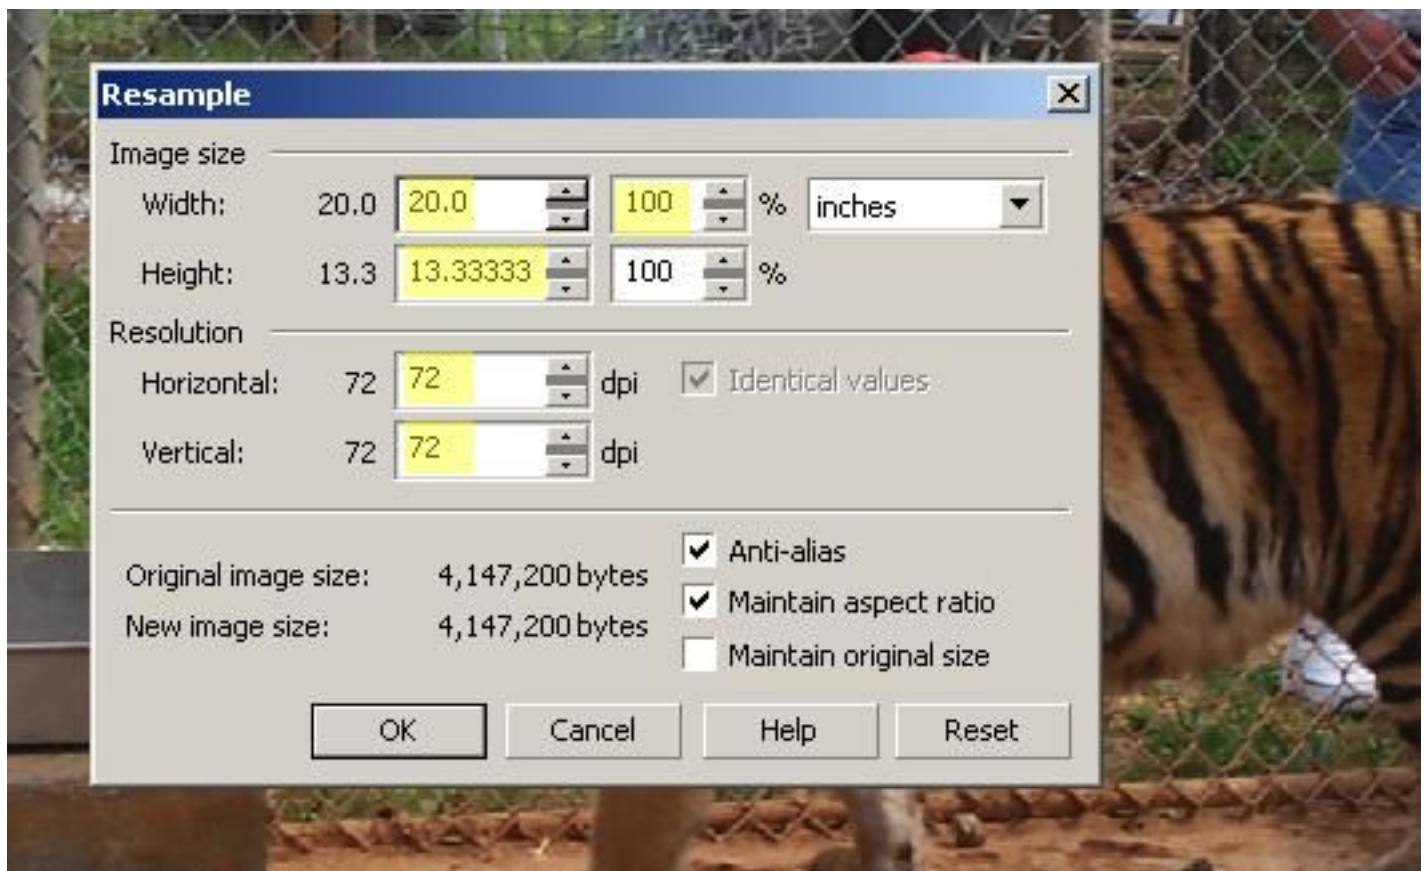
Resample

Image size

Width: 20.0 20.0 100 % inches

Height: 13.3 13.33333 100 %

Resolution

Horizontal: 72 72 dpi Identical values

Vertical: 72 72 dpi

Original image size: 4,147,200 bytes

New image size: 4,147,200 bytes

Anti-alias

Maintain aspect ratio

Maintain original size

OK Cancel Help Reset